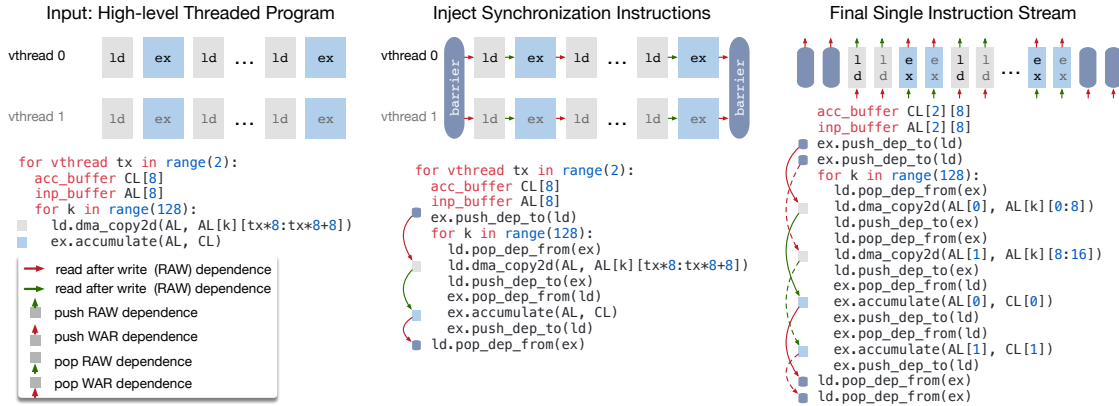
Input: High-level Threaded Program

vthread 0 ld ex ld … ld ex

vthread 1 ld ex ld … ld ex

for vthread tx in range(2):
  acc_buffer CL[8]
  inp_buffer AL[8]
  for k in range(128):
    ld.dma_copy2d(AL, AL[k][tx*8:tx*8+8])
    ex.accumulate(AL, CL)

read after write (RAW) dependence
read after write (RAW) dependence
push RAW dependence
push WAR dependence
pop RAW dependence
pop WAR dependence

Inject Synchronization Instructions

vthread 0 barrier ld ex ld … ld ex barrier

vthread 1 ld ex ld … ld ex

for vthread tx in range(2):
  acc_buffer CL[8]
  inp_buffer AL[8]
  ex.push_dep_to(ld)
  for k in range(128):
    ld.pop_dep_from(ex)
    ld.dma_copy2d(AL, AL[k][tx*8:tx*8+8])
    ld.push_dep_to(ex)
    ex.pop_dep_from(ld)
    ex.accumulate(AL, CL)
    ex.push_dep_to(ld)
  ld.pop_dep_from(ex)

Final Single Instruction Stream

ld ld ex ex ld ld … ex ex

acc_buffer CL[2][8]
inp_buffer AL[2][8]
ex.push_dep_to(ld)
ex.push_dep_to(ld)
for k in range(128):
  ld.pop_dep_from(ex)
  ld.dma_copy2d(AL[0], AL[k][0:8])
  ld.push_dep_to(ex)
  ld.pop_dep_from(ex)
  ld.dma_copy2d(AL[1], AL[k][8:16])
  ld.push_dep_to(ex)
  ex.pop_dep_from(ld)
  ex.accumulate(AL[0], CL[0])
  ex.push_dep_to(ld)
  ex.pop_dep_from(ld)
  ex.accumulate(AL[1], CL[1])
  ex.push_dep_to(ld)
ld.pop_dep_from(ex)
ld.pop_dep_from(ex)